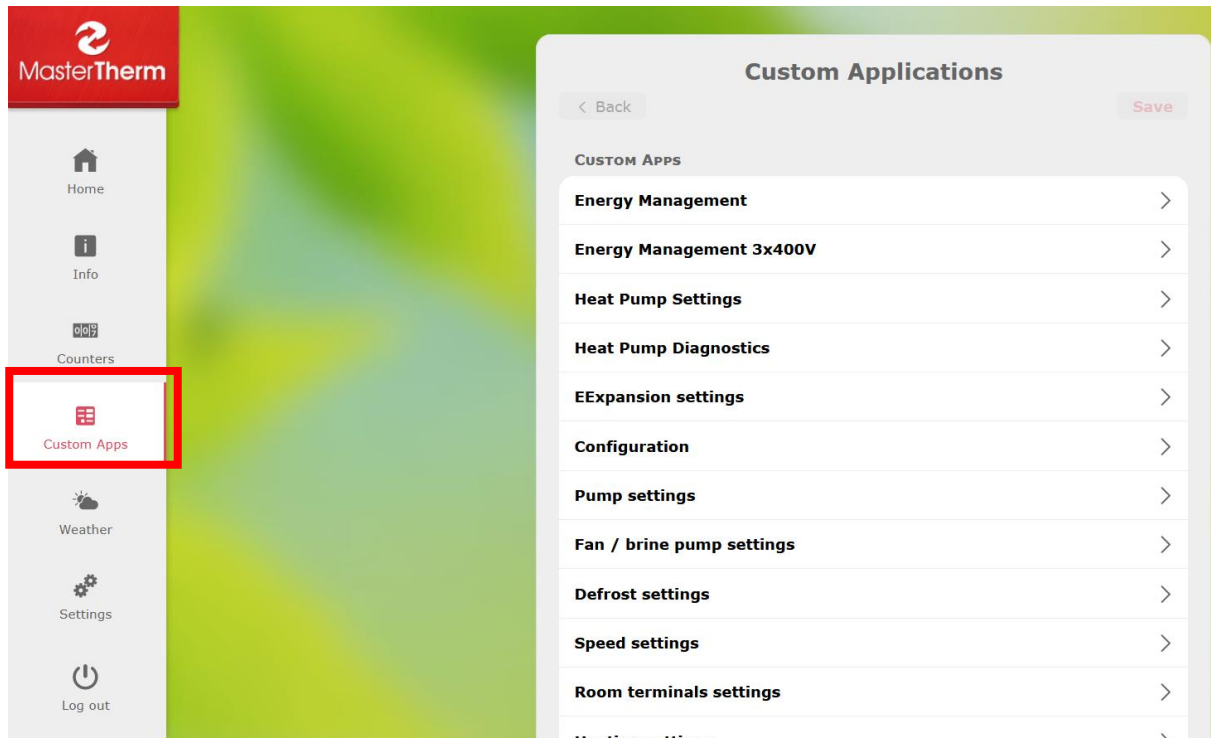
MasterTherm

Home

Info

Counters

Custom Apps

Weather

Settings

Log out

Custom Applications

< Back

Save

CUSTOM APPS

Energy Management

Energy Management 3x400V

Heat Pump Settings

Heat Pump Diagnostics

EExpansion settings

Configuration

Pump settings

Fan / brine pump settings

Defrost settings

Speed settings

Room terminals settings

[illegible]